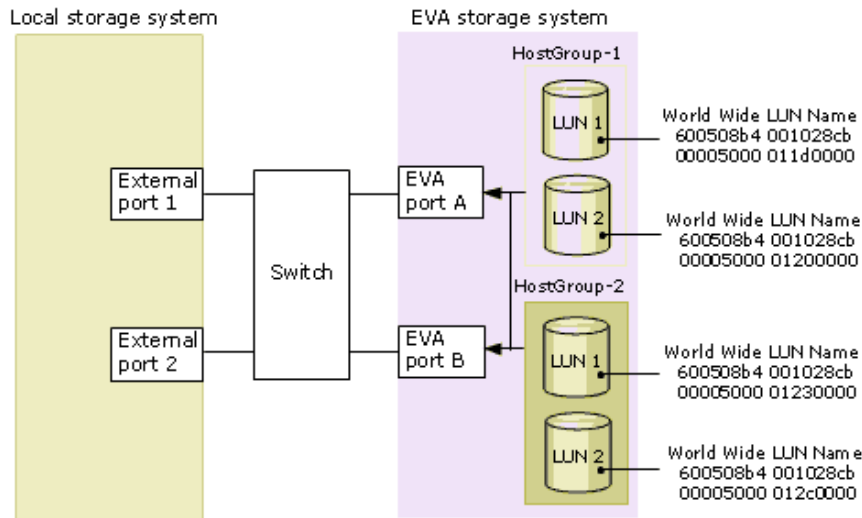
Local storage system

EVA storage system

HostGroup-1

LUN 1

World Wide LUN Name
600508b4 001028cb
00005000 011d0000

External port 1

Switch

EVA port A

LUN 2

World Wide LUN Name
600508b4 001028cb
00005000 01200000

HostGroup-2

External port 2

EVA port B

LUN 1

World Wide LUN Name
600508b4 001028cb
00005000 01230000

LUN 2

World Wide LUN Name
600508b4 001028cb
00005000 012c0000